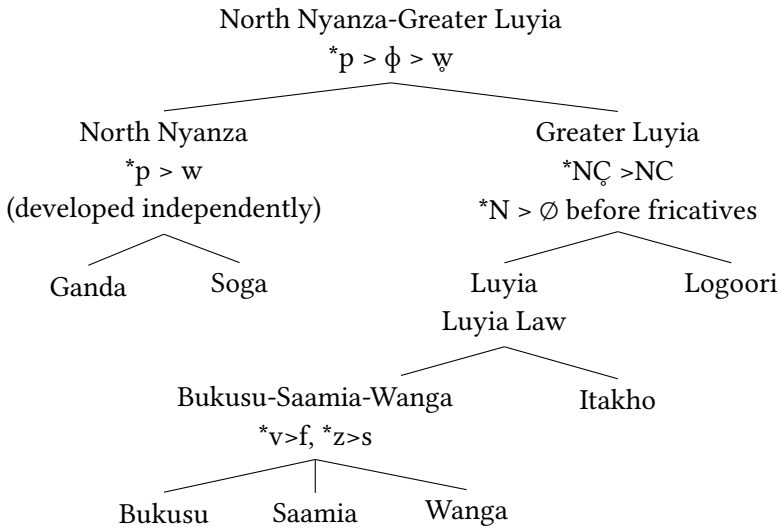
North Nyanza-Greater Luyia
$^{*}$p > ɸ > w̥

North Nyanza
$^{*}$p > w
(developed independently)

Ganda

Soga

Greater Luyia
$^{*}$NC̥ >NC
$^{*}$N > ∅ before fricatives

Luyia
Luyia Law

Logoori

Bukusu-Saamia-Wanga
$^{*}$v>f, $^{*}$z>s

Itakho

Bukusu

Saamia

Wanga